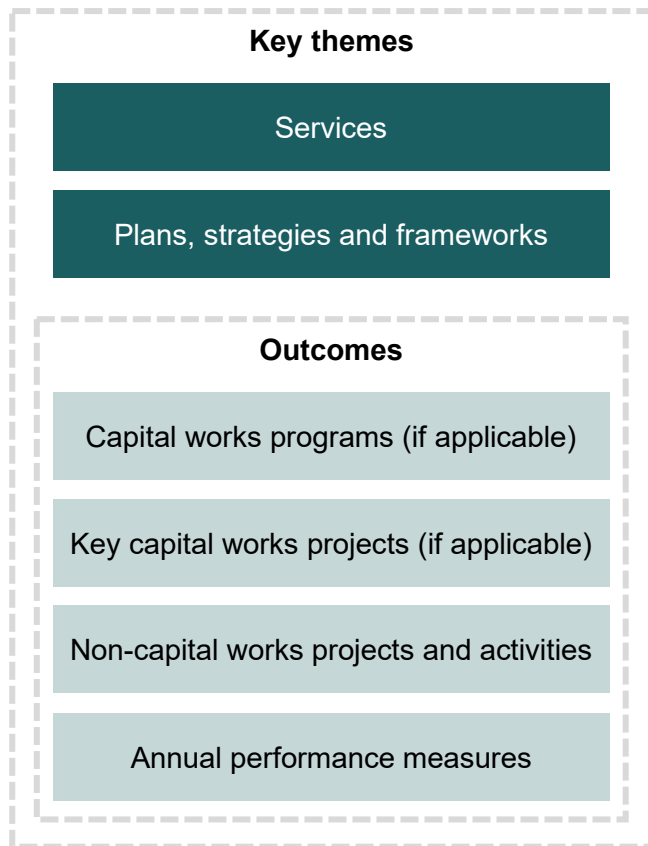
Key themes

Services

Plans, strategies and frameworks

Outcomes

Capital works programs (if applicable)

Key capital works projects (if applicable)

Non-capital works projects and activities

Annual performance measures